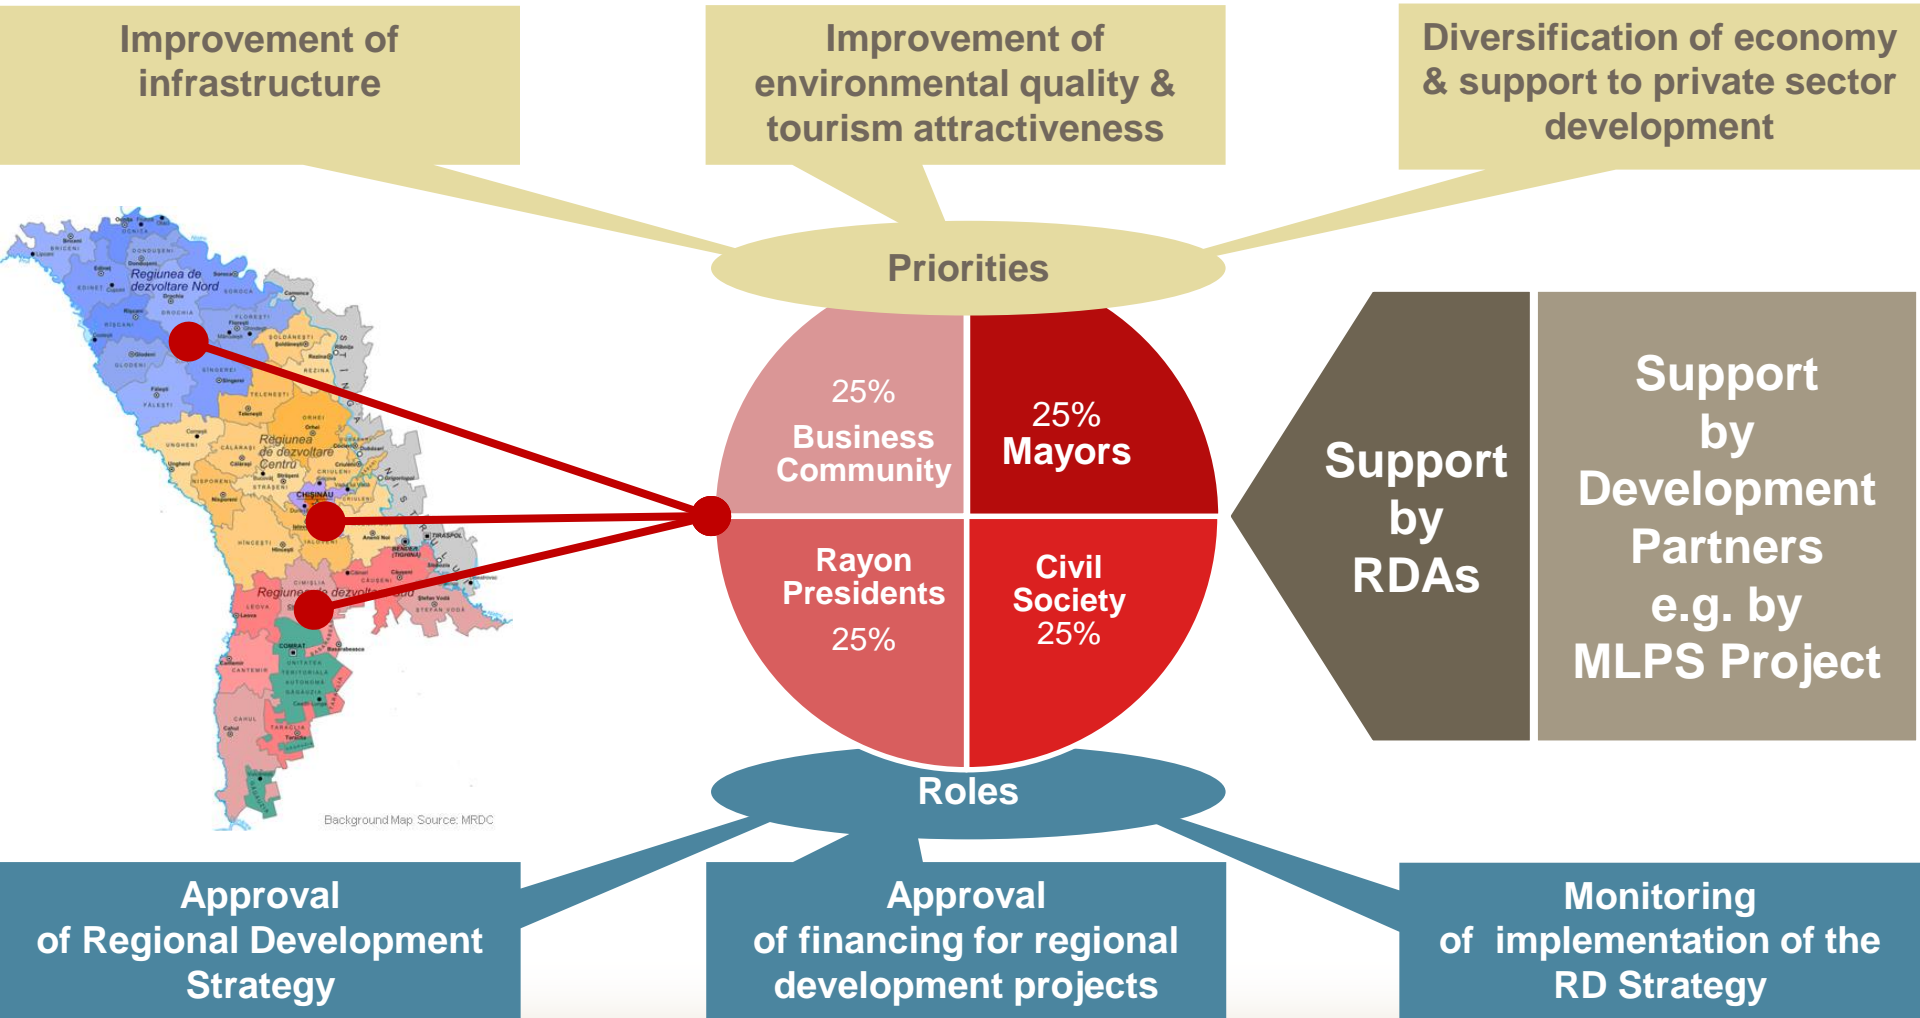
Improvement of infrastructure

Improvement of environmental quality & tourism attractiveness

Diversification of economy & support to private sector development

Priorities

Regiunea de dezvoltare Nord

Regiunea de dezvoltare Centru

CHISINAU

Regiunea de dezvoltare Sud

Background Map Source: MRDC

25% Business Community

25% Mayors

Rayon Presidents 25%

Civil Society 25%

Support by RDAs

Support by Development Partners e.g. by MLPS Project

Roles

Approval of Regional Development Strategy

Approval of financing for regional development projects

Monitoring of implementation of the RD Strategy